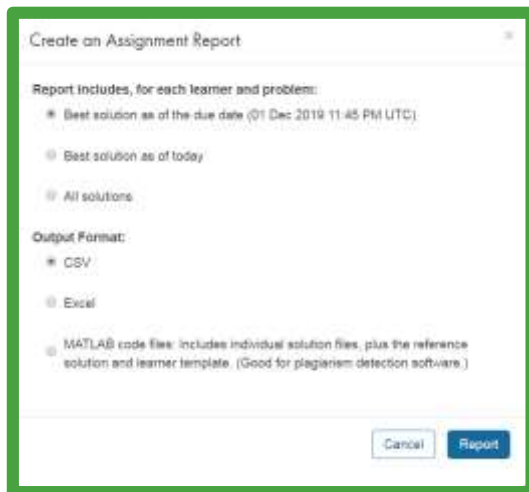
Create an Assignment Report

×

Report includes, for each learner and problem:

Best solution as of the due date (01 Dec 2019 11:45 PM UTC)

Best solution as of today

All solutions

Output Format:

CSV

Excel

MATLAB code files: Includes individual solution files, plus the reference solution and learner template. (Good for plagiarism detection software.)

Cancel

Report